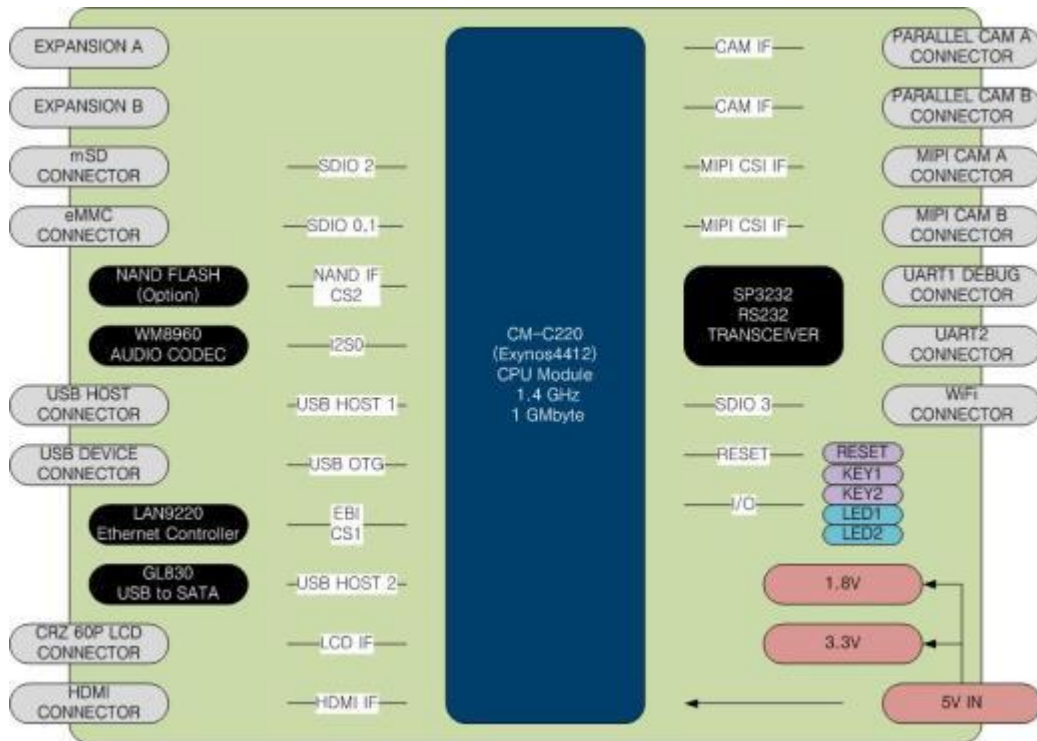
EXPANSION A

EXPANSION B

mSD CONNECTOR

eMMC CONNECTOR

NAND FLASH (Option)

WM8960 AUDIO CODEC

USB HOST CONNECTOR

USB DEVICE CONNECTOR

LAN9220 Ethernet Controller

GL830 USB to SATA

CRZ 60P LCD CONNECTOR

HDMI CONNECTOR

SDIO 2

SDIO 0,1

NAND IF CS2

I2S0

USB HOST 1

USB OTG

EBI CS1

USB HOST 2

LCD IF

HDMI IF

CM-C220 (Exynos4412) CPU Module 1.4 GHz 1 GMbyte

CAM IF

CAM IF

MIPI CSI IF

MIPI CSI IF

SP3232 RS232 TRANSCEIVER

SDIO 3

RESET

I/O

PARALLEL CAM A CONNECTOR

PARALLEL CAM B CONNECTOR

MIPI CAM A CONNECTOR

MIPI CAM B CONNECTOR

UART1 DEBUG CONNECTOR

UART2 CONNECTOR

WiFi CONNECTOR

RESET

KEY1

KEY2

LED1

LED2

1.8V

3.3V

5V IN